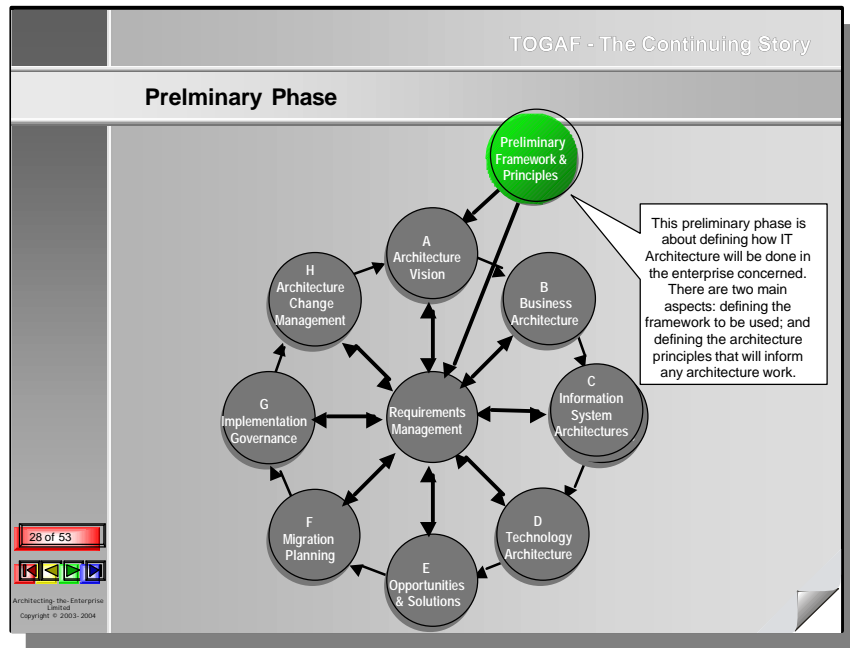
TOGAF - The Continuing Story

Prelminary Phase

Preliminary Framework & Principles

This preliminary phase is about defining how IT Architecture will be done in the enterprise concerned. There are two main aspects: defining the framework to be used; and defining the architecture principles that will inform any architecture work.

A Architecture Vision

B Business Architecture

C Information System Architectures

D Technology Architecture

E Opportunities & Solutions

F Migration Planning

G Implementation Governance

H Architecture Change Management

Requirements Management

28 of 53

Architecting-the-Enterprise Limited
Copyright © 2003-2004